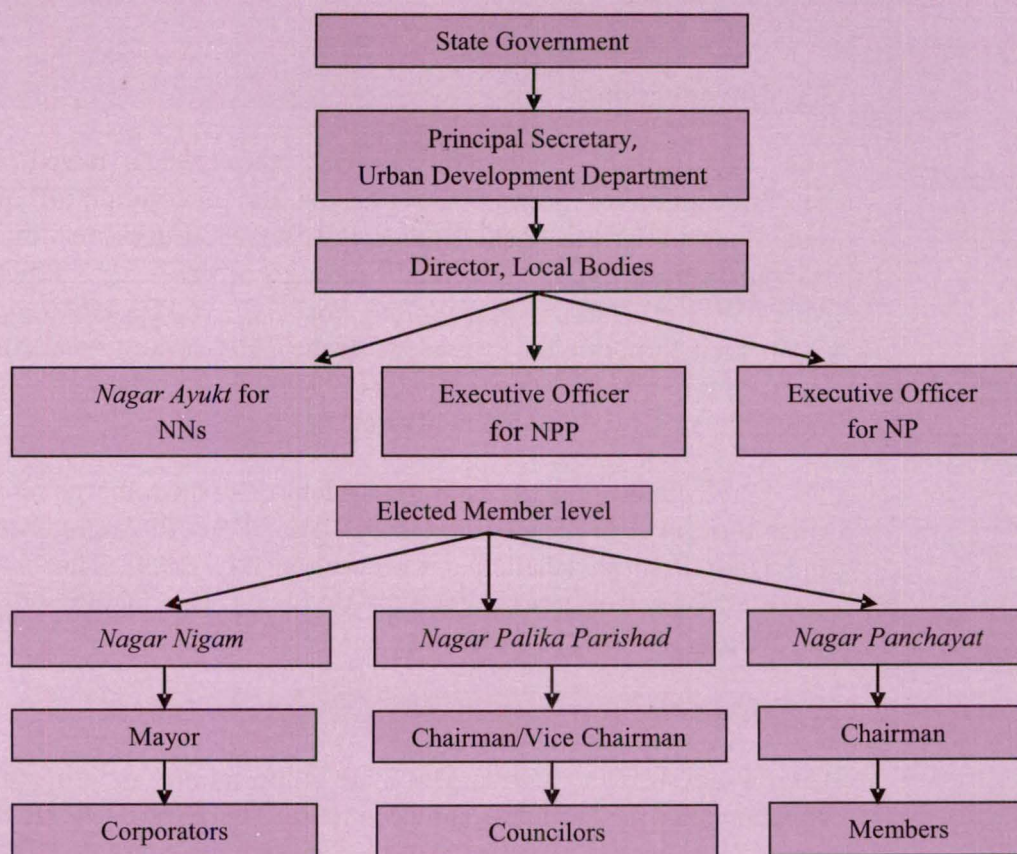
State Government

Principal Secretary, Urban Development Department

Director, Local Bodies

Nagar Ayukt for NNs

Executive Officer for NPP

Executive Officer for NP

Elected Member level

Nagar Nigam

Mayor

Corporators

Nagar Palika Parishad

Chairman/Vice Chairman

Councilors

Nagar Panchayat

Chairman

Members